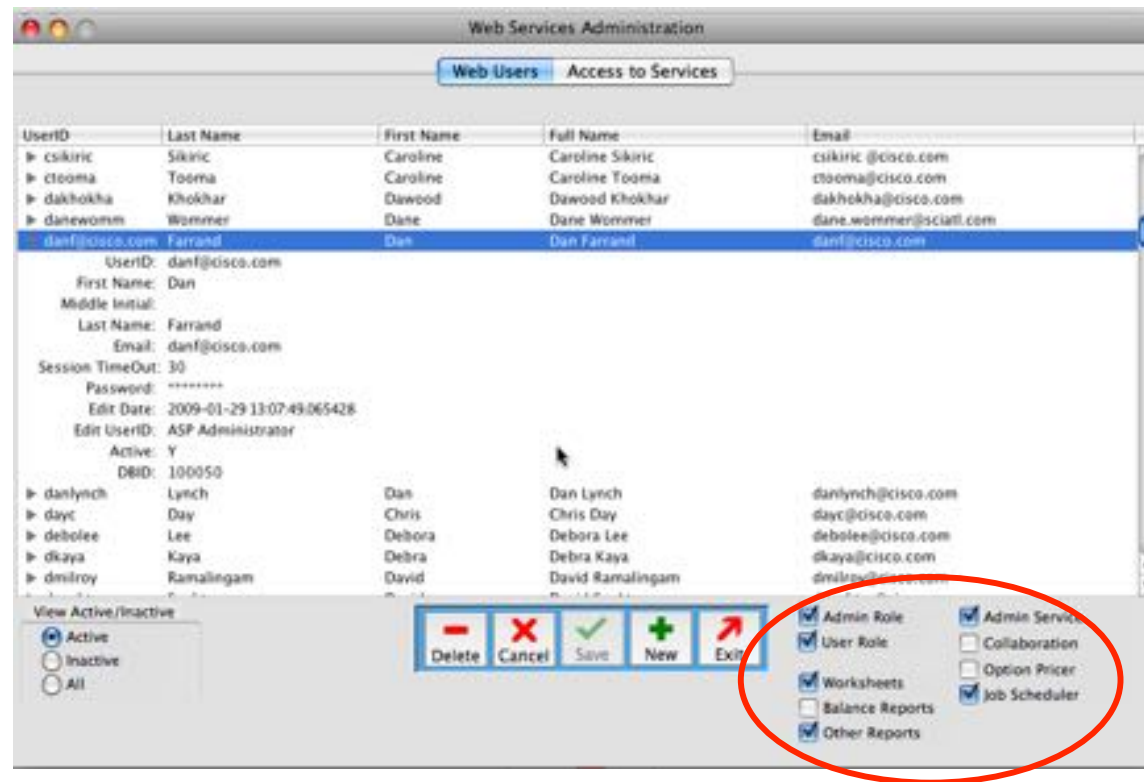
Web Services Administration

Web Users | Access to Services

| UserID | Last Name | First Name | Full Name | Email |
|---|---|---|---|---|
| csikiric | Sikiric | Caroline | Caroline Sikiric | csikiric @cisco.com |
| ctooma | Tooma | Caroline | Caroline Tooma | ctooma@cisco.com |
| dakhokha | Khokhar | Dawood | Dawood Khokhar | dakhokha@cisco.com |
| danewomm | Wommer | Dane | Dane Wommer | dane.wommer@sciatl.com |
| danf@cisco.com | Farrand | Dan | Dan Farrand | danf@cisco.com |

UserID: danf@cisco.com
First Name: Dan
Middle Initial:
Last Name: Farrand
Email: danf@cisco.com
Session TimeOut: 30
Password: ********
Edit Date: 2009-01-29 13:07:49.065428
Edit UserID: ASP Administrator
Active: Y
DBID: 100050

| UserID | Last Name | First Name | Full Name | Email |
|---|---|---|---|---|
| danlynch | Lynch | Dan | Dan Lynch | danlynch@cisco.com |
| dayc | Day | Chris | Chris Day | dayc@cisco.com |
| debolee | Lee | Debora | Debora Lee | debolee@cisco.com |
| dkaya | Kaya | Debra | Debra Kaya | dkaya@cisco.com |
| dmilroy | Ramalingam | David | David Ramalingam | dmilroy@cisco.com |

View Active/Inactive
Active
Inactive
All

Delete Cancel Save New Exit

Admin Role
User Role
Worksheets
Balance Reports
Other Reports
Admin Service
Collaboration
Option Pricer
Job Scheduler